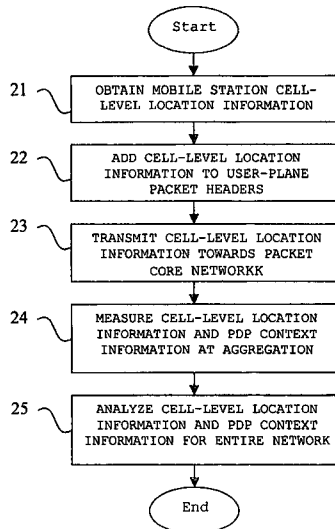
Start

21 OBTAIN MOBILE STATION CELL-LEVEL LOCATION INFORMATION

22 ADD CELL-LEVEL LOCATION INFORMATION TO USER-PLANE PACKET HEADERS

23 TRANSMIT CELL-LEVEL LOCATION INFORMATION TOWARDS PACKET CORE NETWORKK

24 MEASURE CELL-LEVEL LOCATION INFORMATION AND PDP CONTEXT INFORMATION AT AGGREGATION

25 ANALYZE CELL-LEVEL LOCATION INFORMATION AND PDP CONTEXT INFORMATION FOR ENTIRE NETWORK

End